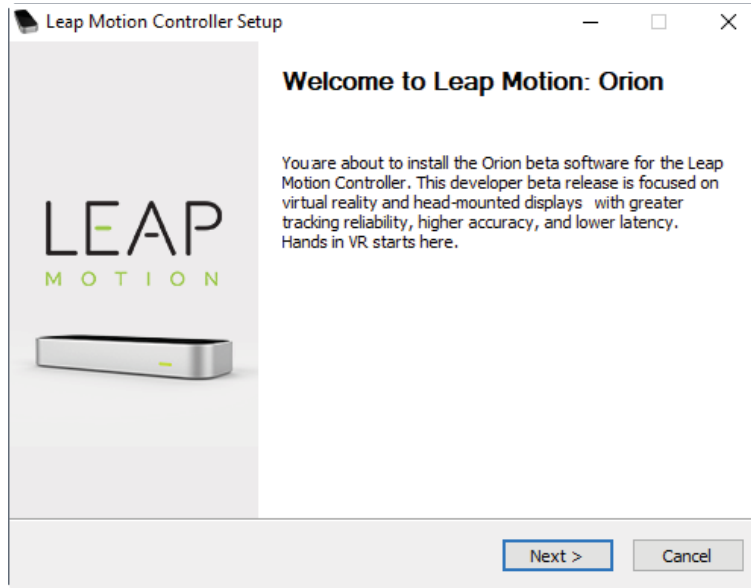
Leap Motion Controller Setup

Welcome to Leap Motion: Orion

You are about to install the Orion beta software for the Leap Motion Controller. This developer beta release is focused on virtual reality and head-mounted displays with greater tracking reliability, higher accuracy, and lower latency. Hands in VR starts here.

LEAP
MOTION

Next >
Cancel